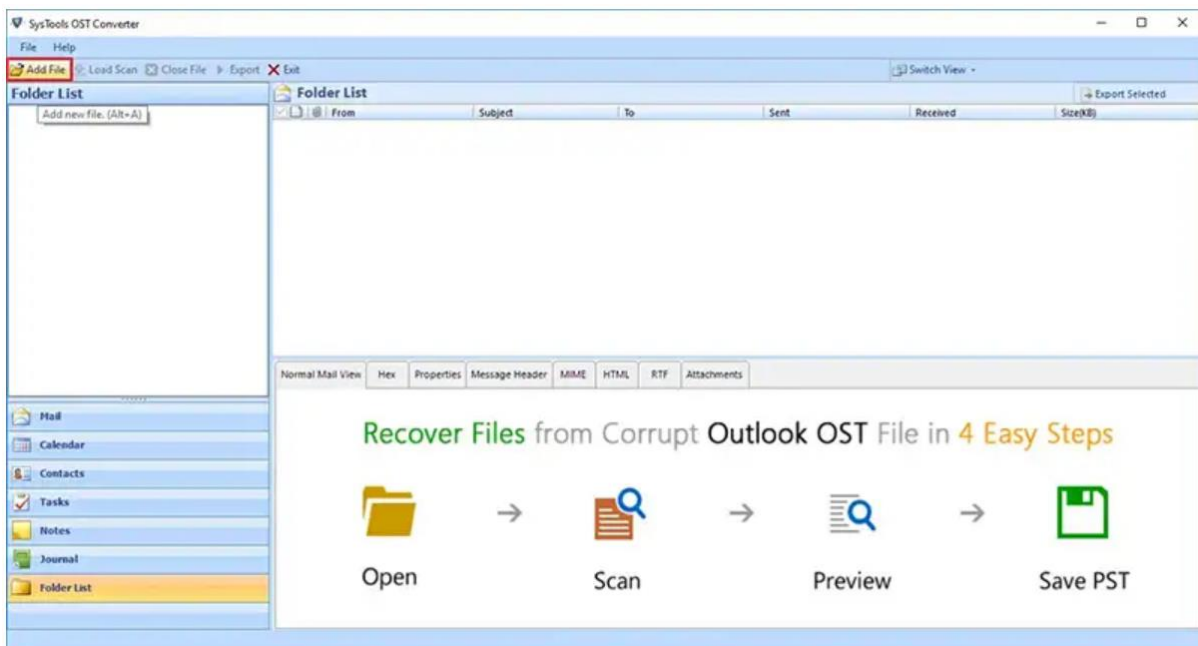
SysTools OST Converter

File Help

Add File Load Scan Close File Export Exit

Switch View

Folder List

Add new file. (Alt+A)

Folder List

Export Selected

| From | Subject | To | Sent | Received | Size(KB) |
|---|---|---|---|---|---|

Normal Mail View Hex Properties Message Header MIME HTML RTF Attachments

Recover Files from Corrupt Outlook OST File in 4 Easy Steps

Open → Scan → Preview → Save PST

Mail
Calendar
Contacts
Tasks
Notes
Journal
Folder List